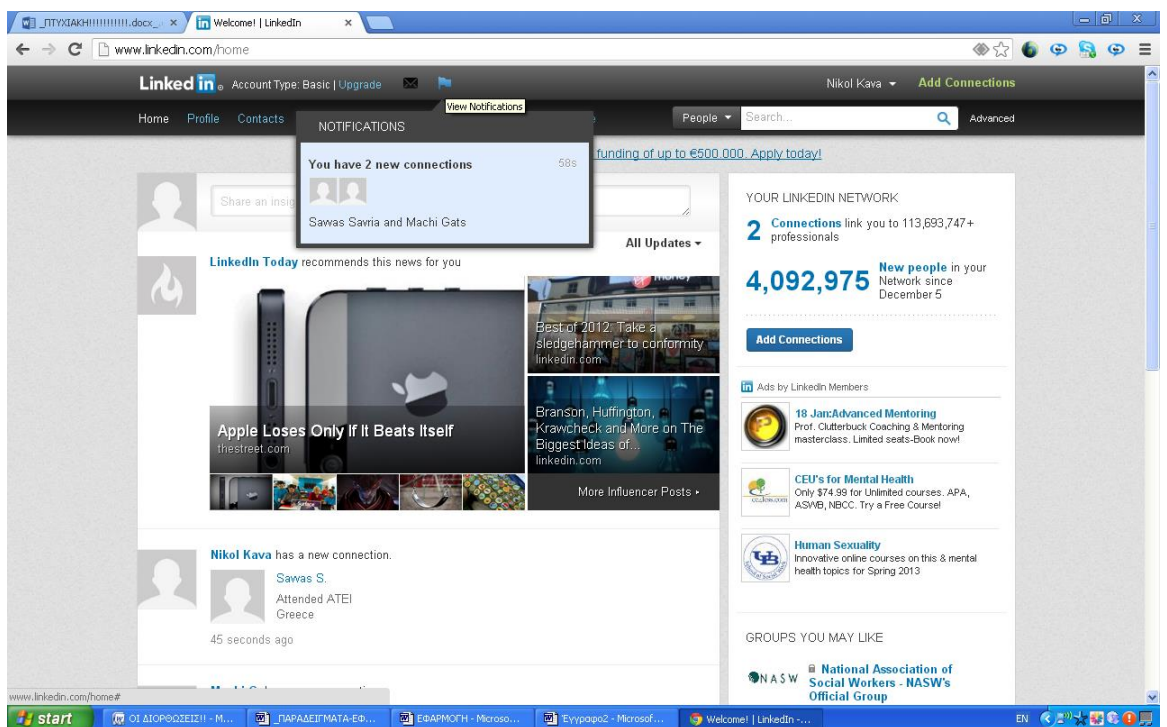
_ΠΤΥΧΙΑΚΗ!!!!!!!!!!!.docx × Welcome! | LinkedIn ×

www.linkedin.com/home

Linked in. Account Type: Basic | Upgrade

View Notifications

Nikol Kava Add Connections

Home Profile Contacts

NOTIFICATIONS

People Search... Advanced

You have 2 new connections 58s

Sawas Savria and Machi Gats

funding of up to €500.000. Apply today!

Share an insig

All Updates

LinkedIn Today recommends this news for you

Apple Loses Only If It Beats Itself
thestreet.com

Best of 2012: Take a sledgehammer to conformity
linkedin.com

Branson, Huffington, Krawcheck and More on The Biggest Ideas of...
linkedin.com

More Influencer Posts ›

Nikol Kava has a new connection.

Sawas S.
Attended ATEI
Greece

45 seconds ago

YOUR LINKEDIN NETWORK

2 Connections link you to 113,693,747+ professionals

4,092,975 New people in your Network since December 5

Add Connections

Ads by LinkedIn Members

18 Jan:Advanced Mentoring
Prof. Clutterbuck Coaching & Mentoring masterclass. Limited seats-Book now!

CEU's for Mental Health
Only $74.99 for Unlimited courses. APA, ASWB, NBCC. Try a Free Course!

Human Sexuality
Innovative online courses on this & mental health topics for Spring 2013

GROUPS YOU MAY LIKE

NASW

National Association of Social Workers - NASW's Official Group

www.linkedin.com/home#

start ΟΙ ΔΙΟΡΘΩΣΕΙΣ!! - M... _ΠΑΡΑΔΕΙΓΜΑΤΑ-ΕΦ... ΕΦΑΡΜΟΓΗ - Microso... Έγγραφο2 - Microsof... Welcome! | LinkedIn -... EN